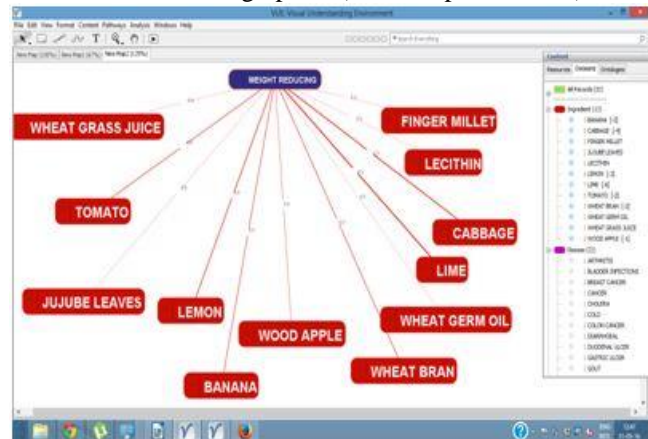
VUE: Visual Understanding Environment

File Edit View Format Content Pathways Analysis Windows Help

WEIGHT REDUCING

WHEAT GRASS JUICE

FINGER MILLET

LECITHIN

TOMATO

CABBAGE

LIME

JUJUBE LEAVES

LEMON

WOOD APPLE

WHEAT GERM OIL

BANANA

WHEAT BRAN

Content

Resources Content Ontologies

All Records

Ingredient

BANANA

CABBAGE

FINGER MILLET

JUJUBE LEAVES

LECITHIN

LEMON

LIME

TOMATO

WHEAT BRAN

WHEAT GERM OIL

WHEAT GRASS JUICE

WOOD APPLE

Disease

ARTHRITIS

BLADDER INFECTIONS

BREAST CANCER

CANCER

CHOLERA

COLD

COLON CANCER

DIARRHOEA

DUODENAL ULCER

GASTRIC ULCER

GOUT